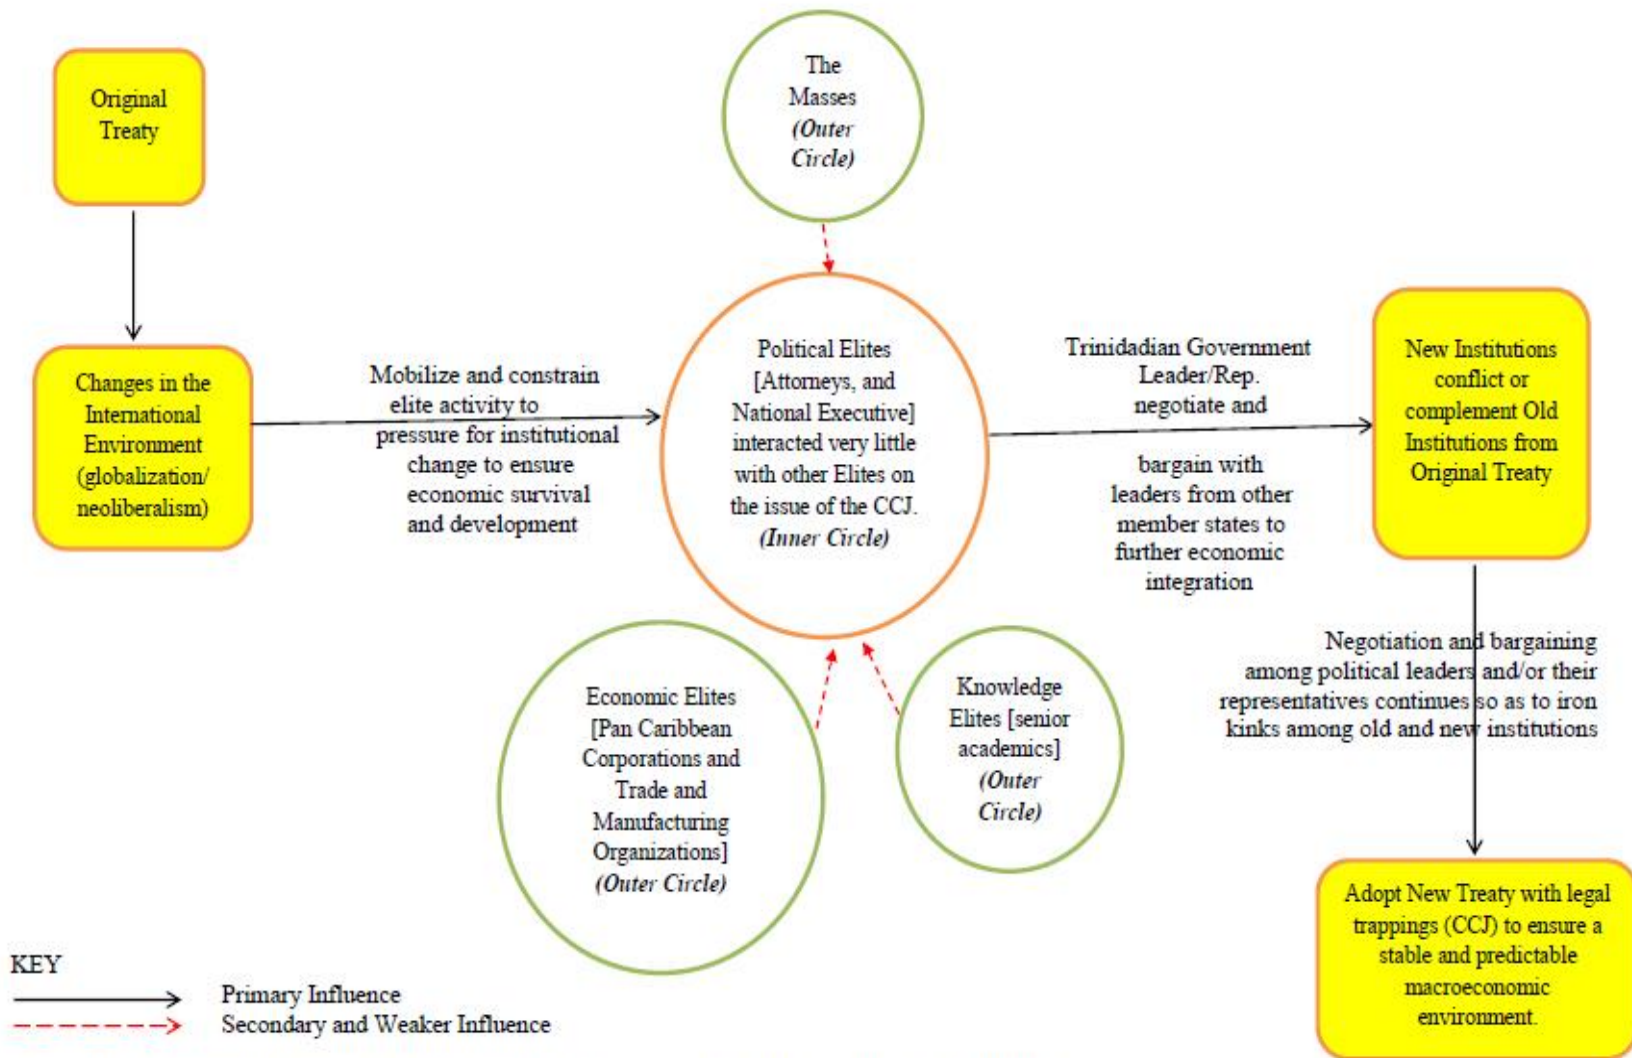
Original Treaty

Changes in the International Environment (globalization/ neoliberalism)

Mobilize and constrain elite activity to pressure for institutional change to ensure economic survival and development

The Masses *(Outer Circle)*

Political Elites [Attorneys, and National Executive] interacted very little with other Elites on the issue of the CCJ. *(Inner Circle)*

Trinidadian Government Leader/Rep. negotiate and

bargain with leaders from other member states to further economic integration

New Institutions conflict or complement Old Institutions from Original Treaty

Negotiation and bargaining among political leaders and/or their representatives continues so as to iron kinks among old and new institutions

Economic Elites [Pan Caribbean Corporations and Trade and Manufacturing Organizations] *(Outer Circle)*

Knowledge Elites [senior academics] *(Outer Circle)*

Adopt New Treaty with legal trappings (CCJ) to ensure a stable and predictable macroeconomic environment.

KEY

Primary Influence

Secondary and Weaker Influence